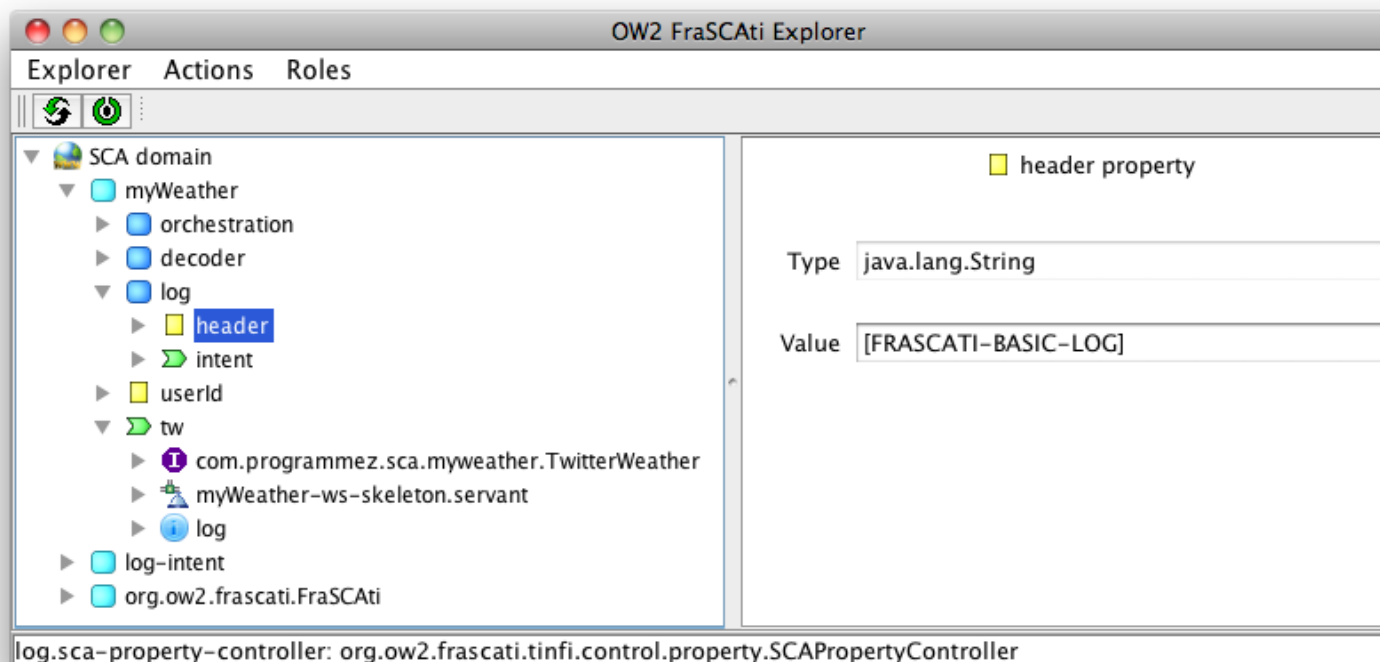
OW2 FraSCAti Explorer

Explorer Actions Roles

SCA domain
myWeather
orchestration
decoder
log
header
intent
userId
tw
com.programmez.sca.myweather.TwitterWeather
myWeather-ws-skeleton.servant
log
log-intent
org.ow2.frascati.FraSCAti

header property

Type java.lang.String

Value [FRASCATI-BASIC-LOG]

log.sca-property-controller: org.ow2.frascati.tinfi.control.property.SCAPropertyController